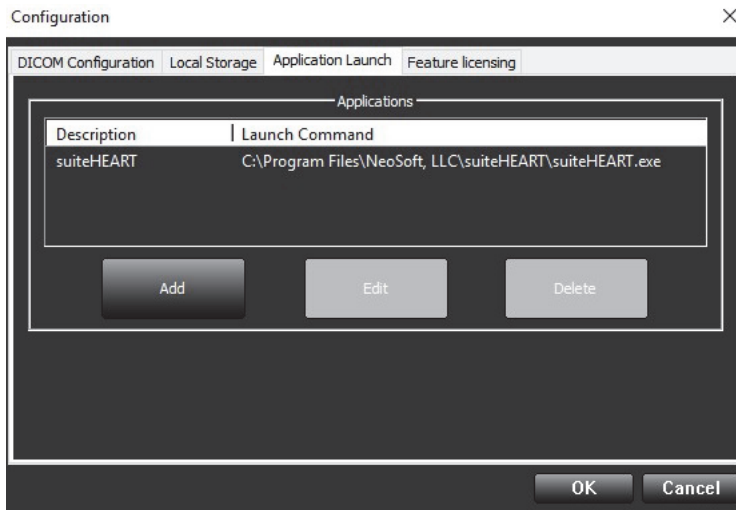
Configuration

×

DICOM Configuration | Local Storage | Application Launch | Feature licensing

Applications

| Description | Launch Command |
|---|---|
| suiteHEART | C:\Program Files\NeoSoft, LLC\suiteHEART\suiteHEART.exe |

Add

Edit

Delete

OK

Cancel